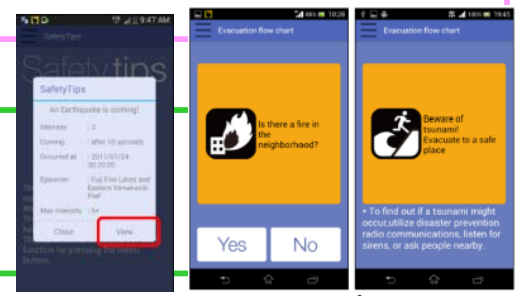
9:47 AM

SafetyTips

Safetytips

SafetyTips

An Earthquake is coming!

Intensity : 3

Coming : after 10 seconds

Occurred at : 2011/07/24 20:20:20

Epicenter : Fuji Five Lakes and Eastern Yamanashi Pref.

Max Intensity : 5+

Close

View

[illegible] button.

10:28

Evacuation flow chart

Is there a fire in the neighborhood?

Yes

No

19:45

Evacuation flow chart

Beware of tsunami! Evacuate to a safe place

• To find out if a tsunami might occur,utilize disaster prevention radio communications, listen for sirens, or ask people nearby.